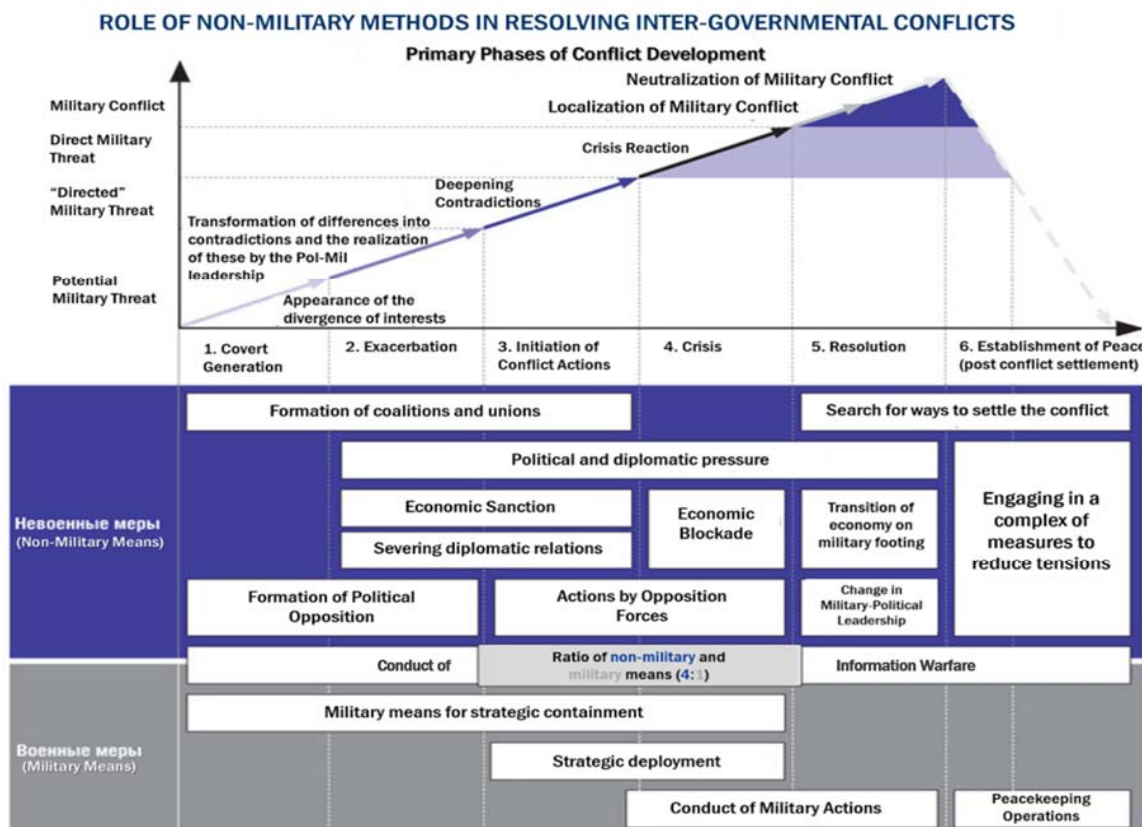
ROLE OF NON-MILITARY METHODS IN RESOLVING INTER-GOVERNMENTAL CONFLICTS

Primary Phases of Conflict Development

Military Conflict

Direct Military Threat

"Directed" Military Threat

Potential Military Threat

Neutralization of Military Conflict

Localization of Military Conflict

Crisis Reaction

Deepening Contradictions

Transformation of differences into contradictions and the realization of these by the Pol-Mil leadership

Appearance of the divergence of interests

1. Covert Generation

2. Exacerbation

3. Initiation of Conflict Actions

4. Crisis

5. Resolution

6. Establishment of Peac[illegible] (post conflict settlement)

Невоенные меры (Non-Military Means)

Formation of coalitions and unions

Search for ways to settle the conflict

Political and diplomatic pressure

Economic Sanction

Economic Blockade

Transition of economy on military footing

Engaging in a complex of measures to reduce tensions

Severing diplomatic relations

Formation of Political Opposition

Actions by Opposition Forces

Change in Military-Political Leadership

Conduct of

Ratio of non-military and military means (4:1)

Information Warfare

Военные меры (Military Means)

Military means for strategic containment

Strategic deployment

Conduct of Military Actions

Peacekeeping Operations